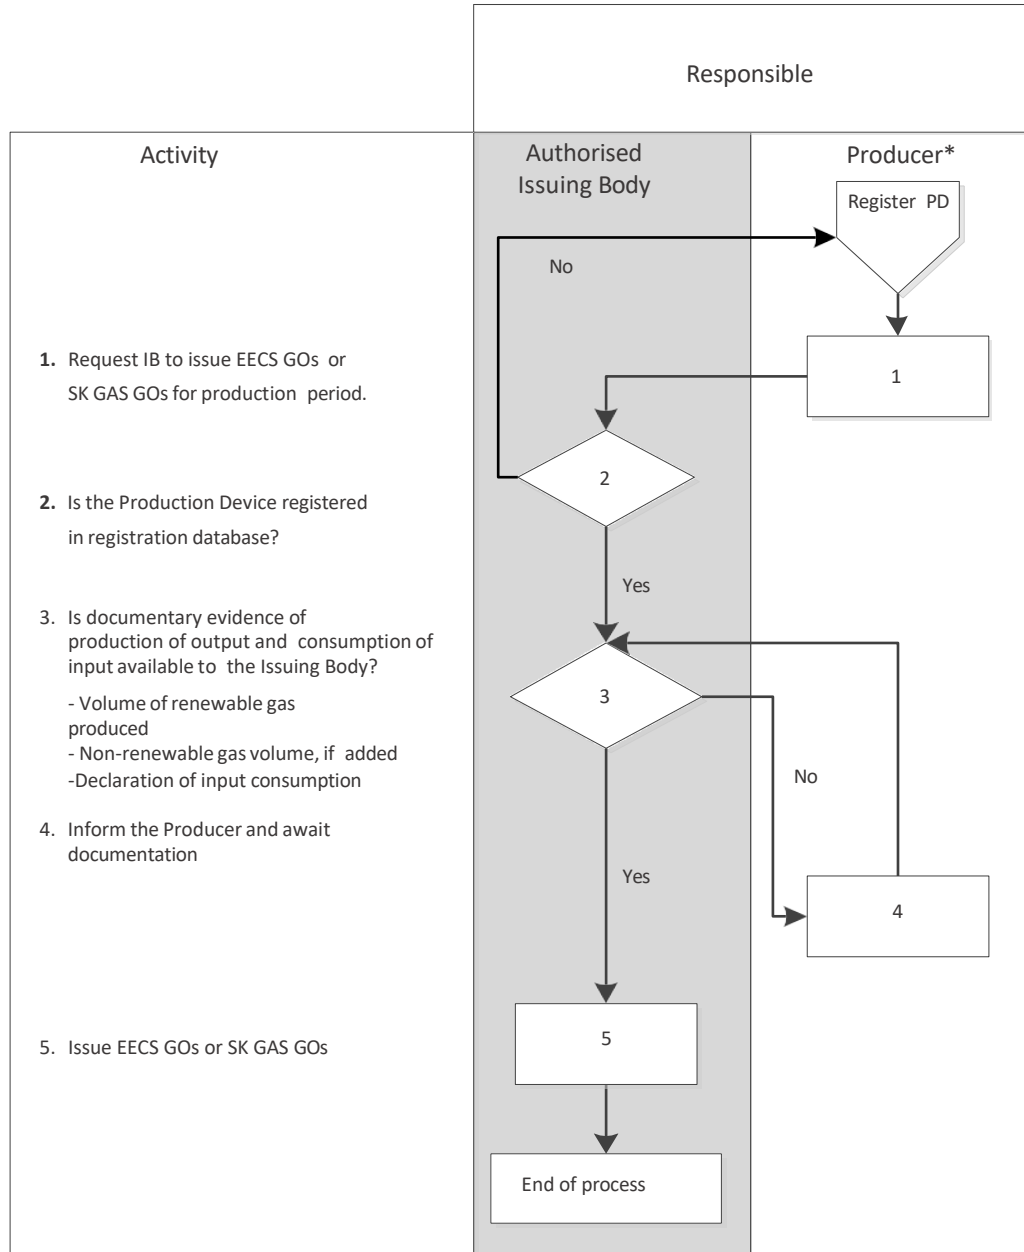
Responsible

Activity

Authorised Issuing Body

Producer*

Register PD

No

1. Request IB to issue EECS GOs or SK GAS GOs for production period.

1

2. Is the Production Device registered in registration database?

2

Yes

3. Is documentary evidence of production of output and consumption of input available to the Issuing Body?

- Volume of renewable gas produced
- Non-renewable gas volume, if added
-Declaration of input consumption

3

No

4. Inform the Producer and await documentation

Yes

4

5. Issue EECS GOs or SK GAS GOs

5

End of process